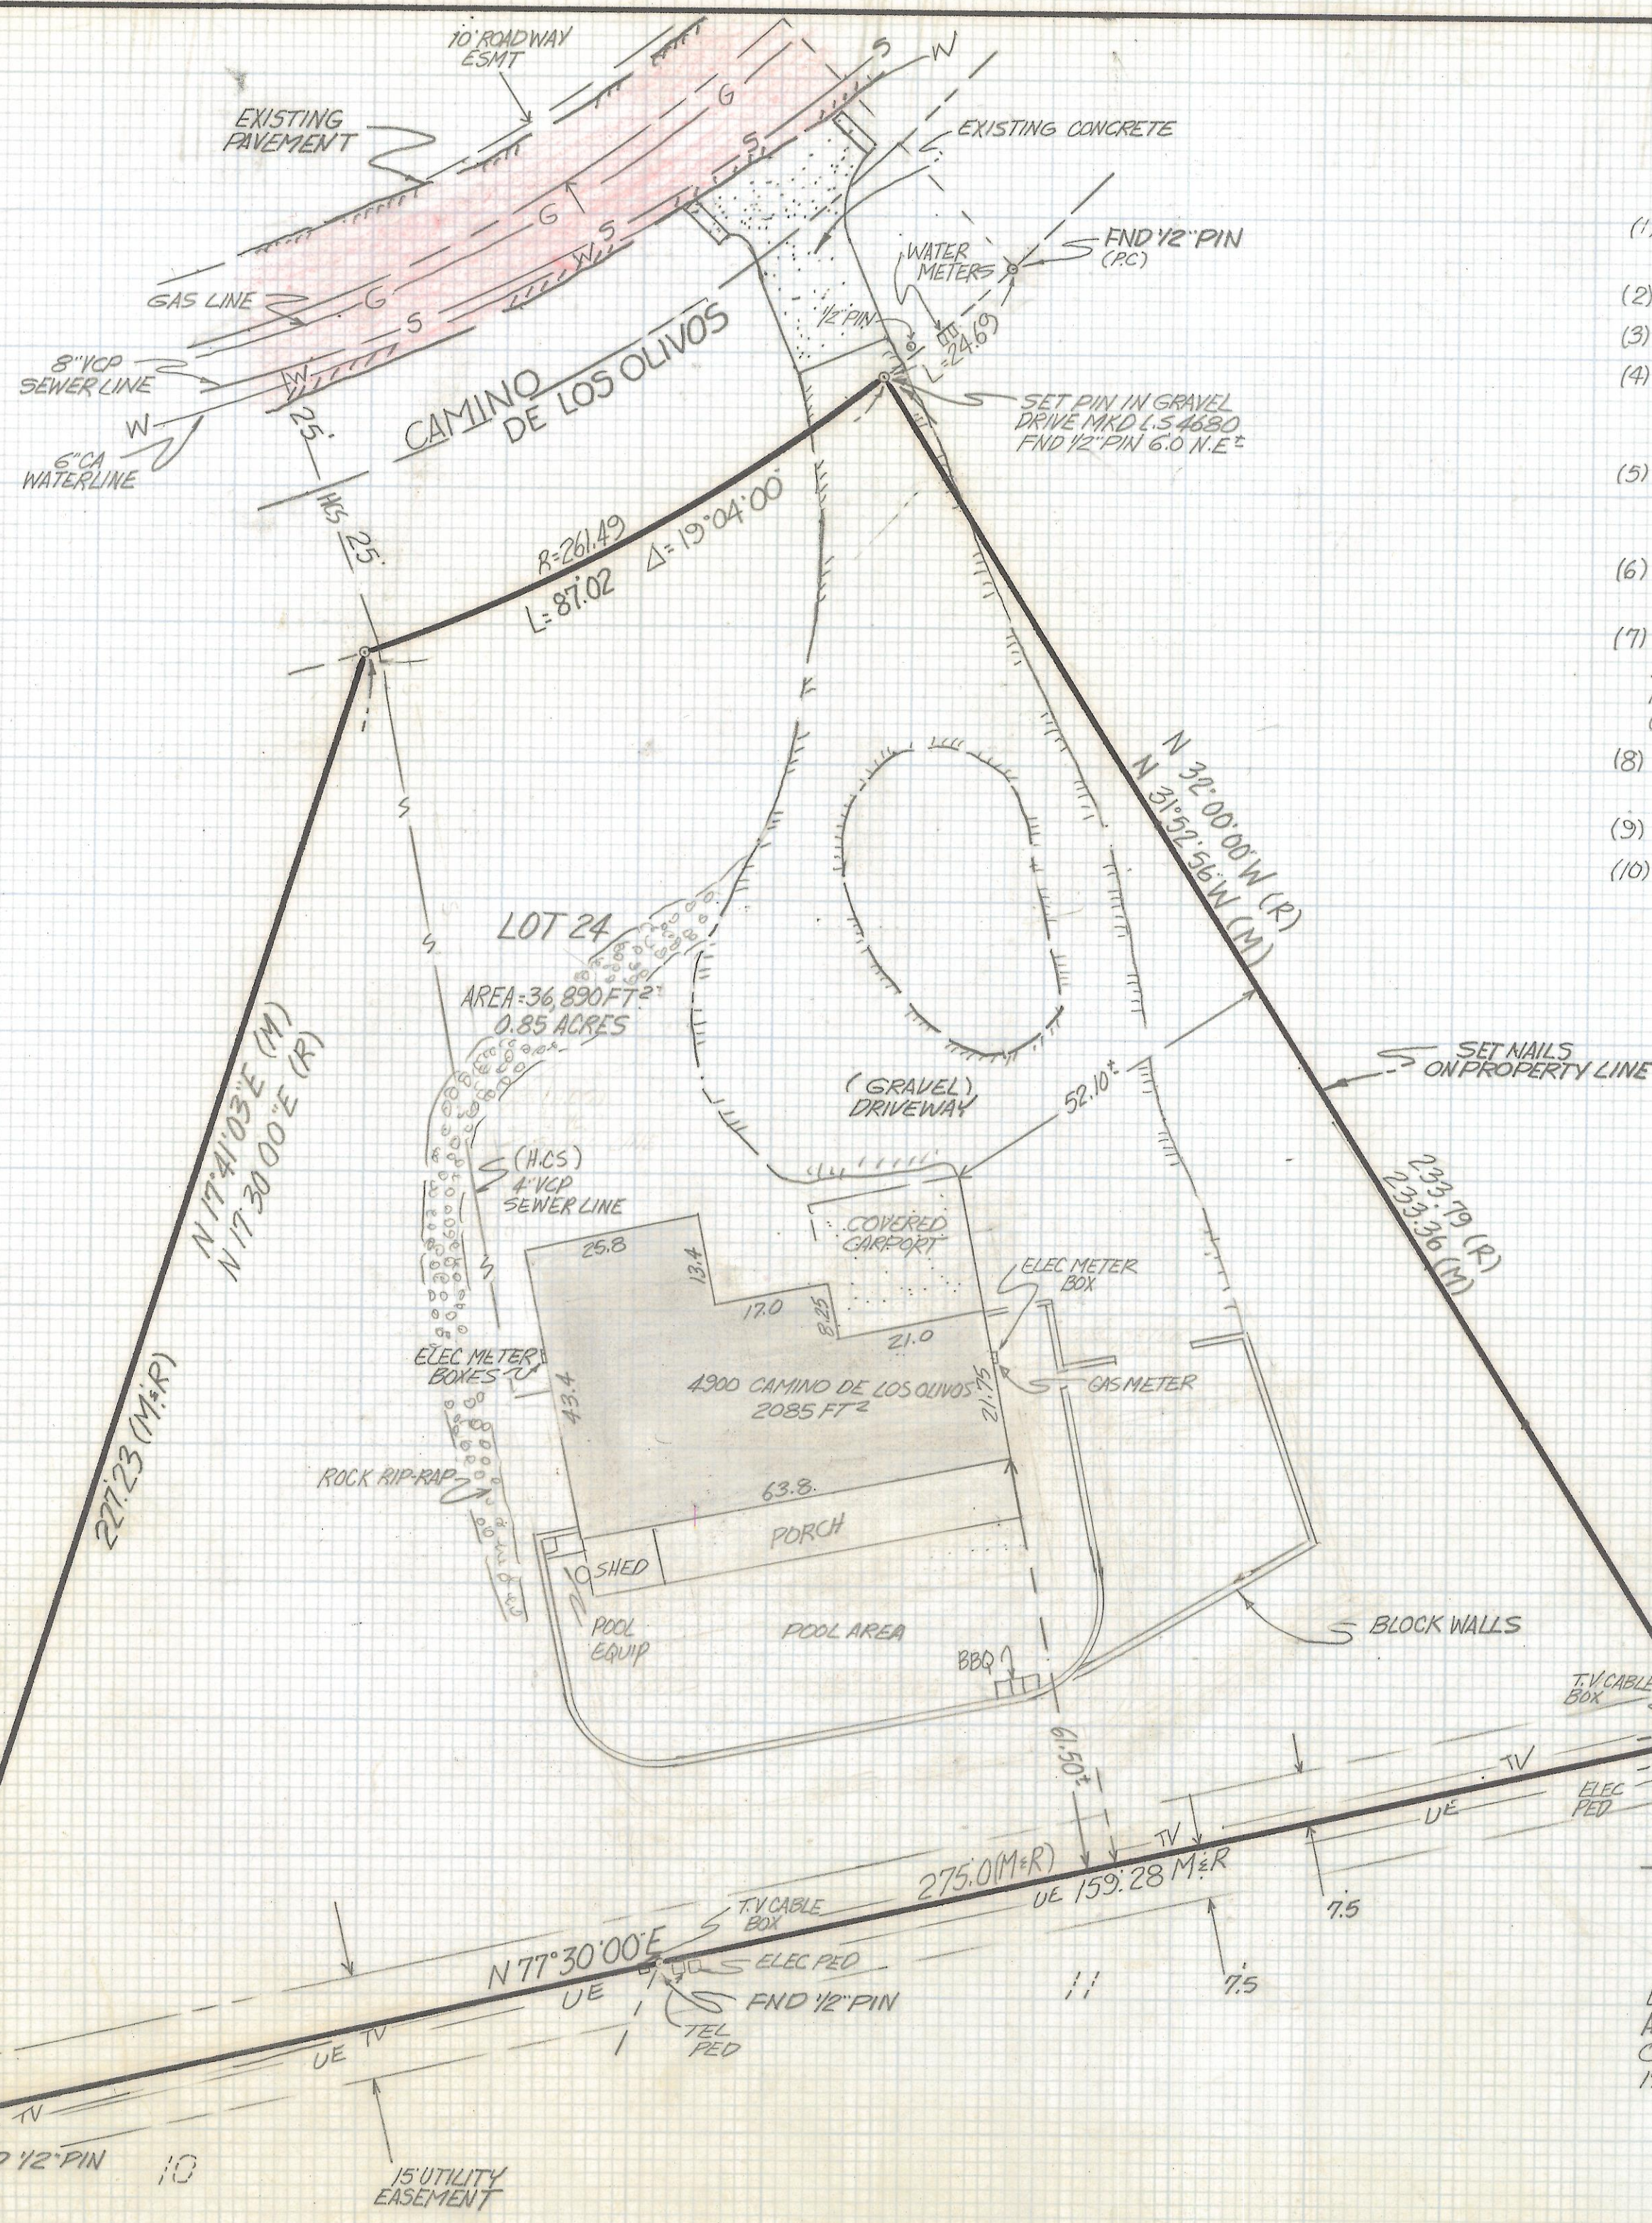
10' ROADWAY ESMT

EXISTING PAVEMENT

G S W

G S

EXISTING CONCRETE

G W S

FND 1/2" PIN (P.C)

WATER METERS

GAS LINE

G S

1/2" PIN

L=24.69

8" VCP SEWER LINE

W S

CAMINO DE LOS OLIVOS

SET PIN IN GRAVEL DRIVE MKD L.S 4680 FND 1/2" PIN 6.0 N.E±

W

6" CA WATERLINE

25'

H.S 25'

R=261.49

L=87.02

Δ=19°04'00"

N 32°00'00"W (R)

N 31°54'26"W (M)

LOT 24

AREA=36,890 FT²

0.85 ACRES

SET NAILS ON PROPERTY LINE

(GRAVEL) DRIVEWAY

52.10±

N 17°41'03"E (M)

N 17°30'00"E (R)

(H.C.S) 4" VCP SEWER LINE

COVERED CARPORT

233.79 (R)

233.36 (M)

25.8

13.4

ELEC METER BOX

17.0

8.25

21.0

ELEC METER BOXES

4900 CAMINO DE LOS OLIVOS 2085 FT²

GAS METER

43.4

21.75

227.23 (M&R)

ROCK RIP-RAP

63.8

PORCH

SHED

BLOCK WALLS

POOL EQUIP

POOL AREA

BBQ

T.V CABLE BOX

61.50±

TV

ELEC PED

UE

TV

275.0 (M&R)

UE 159.28 M&R

7.5

T.V CABLE BOX

N 77°30'00"E

ELEC PED

UE

FND 1/2" PIN

11

7.5

UE TV

TEL PED

TV

1/2" PIN

10

15' UTILITY EASEMENT

(1)

(2)

(3)

(4)

(5)

(6)

(7)

(8)

(9)

(10)